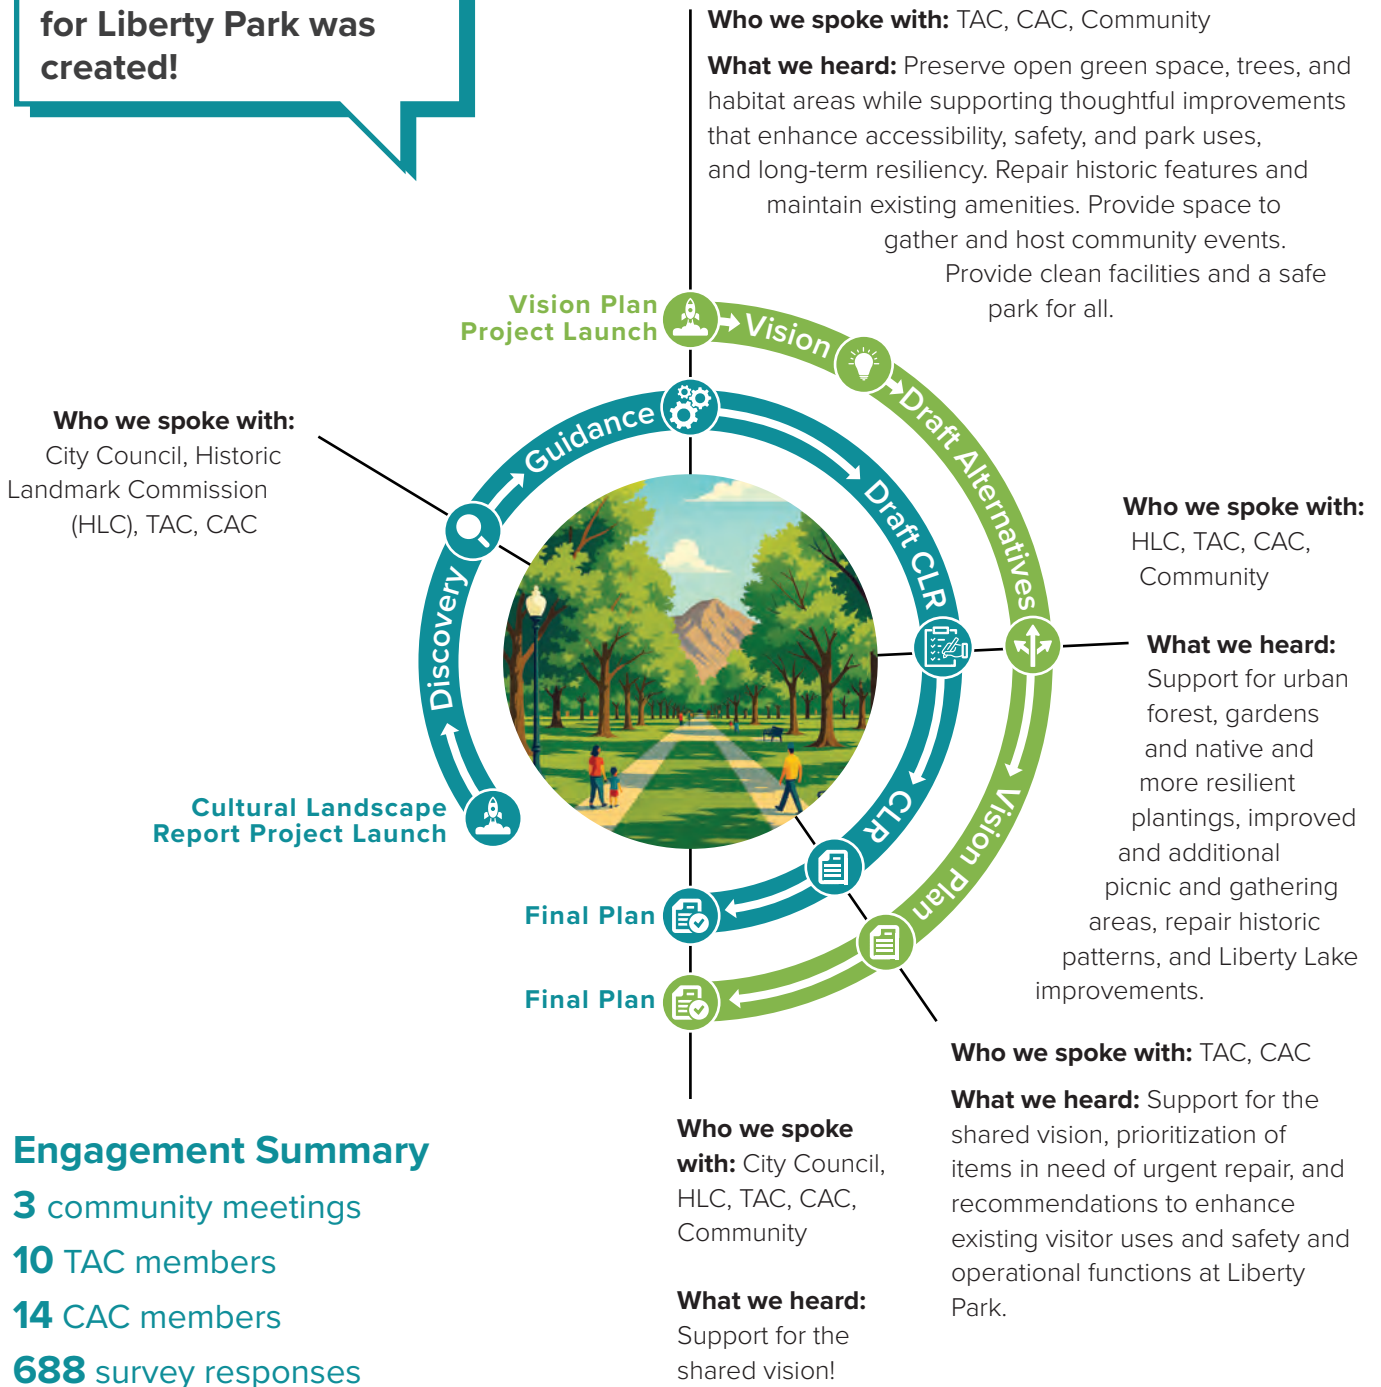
for Liberty Park was created!

Who we spoke with: TAC, CAC, Community

What we heard: Preserve open green space, trees, and habitat areas while supporting thoughtful improvements that enhance accessibility, safety, and park uses, and long-term resiliency. Repair historic features and maintain existing amenities. Provide space to gather and host community events. Provide clean facilities and a safe park for all.

Vision Plan Project Launch

Vision

Draft Alternatives

Vision Plan

Guidance

Discovery

Draft CLR

CLR

Who we spoke with: City Council, Historic Landmark Commission (HLC), TAC, CAC

Cultural Landscape Report Project Launch

Final Plan

Final Plan

Who we spoke with: HLC, TAC, CAC, Community

What we heard: Support for urban forest, gardens and native and more resilient plantings, improved and additional picnic and gathering areas, repair historic patterns, and Liberty Lake improvements.

Who we spoke with: TAC, CAC

What we heard: Support for the shared vision, prioritization of items in need of urgent repair, and recommendations to enhance existing visitor uses and safety and operational functions at Liberty Park.

Who we spoke with: City Council, HLC, TAC, CAC, Community

What we heard: Support for the shared vision!

Engagement Summary
3 community meetings
10 TAC members
14 CAC members
688 survey responses